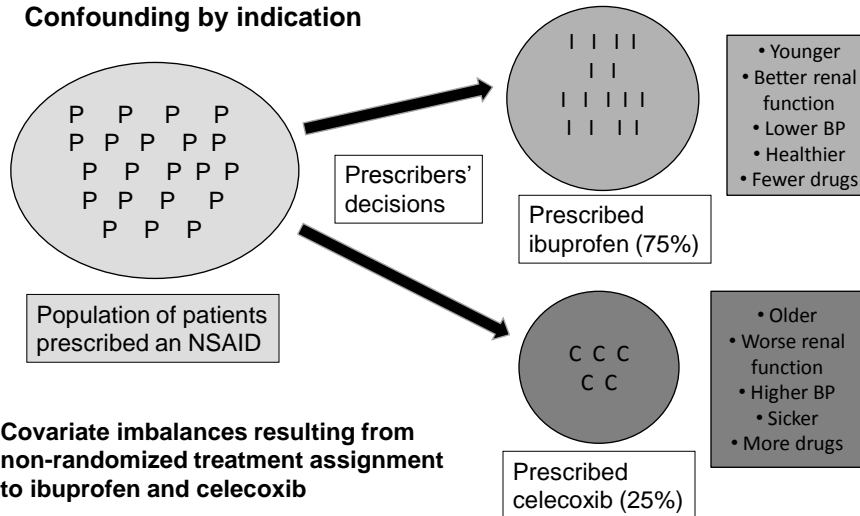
Confounding by indication

P P P P
P P P P P
P P P P P
P P P P
P P P

Population of patients prescribed an NSAID

Prescribers' decisions

I I I I
I I
I I I I I
I I I I

Prescribed ibuprofen (75%)

• Younger
• Better renal function
• Lower BP
• Healthier
• Fewer drugs

C C C
C C

Prescribed celecoxib (25%)

• Older
• Worse renal function
• Higher BP
• Sicker
• More drugs

Covariate imbalances resulting from non-randomized treatment assignment to ibuprofen and celecoxib